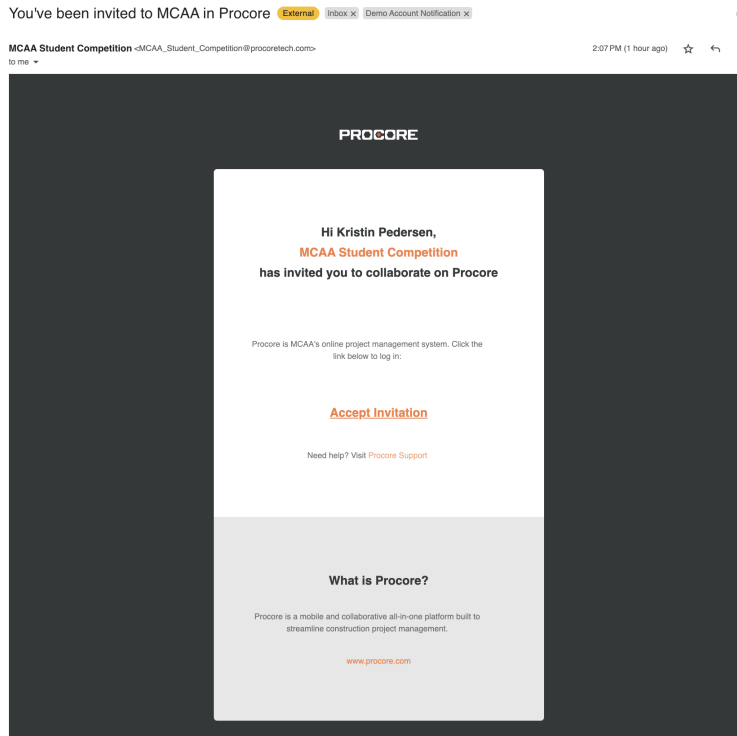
You've been invited to MCAA in Procore External Inbox × Demo Account Notification ×

MCAA Student Competition <MCAA_Student_Competition@procoretech.com>
to me

2:07 PM (1 hour ago)

PROCORE

Hi Kristin Pedersen,
MCAA Student Competition
has invited you to collaborate on Procore

Procore is MCAA's online project management system. Click the link below to log in:

Accept Invitation

Need help? Visit Procore Support

What is Procore?

Procore is a mobile and collaborative all-in-one platform built to streamline construction project management.

www.procore.com